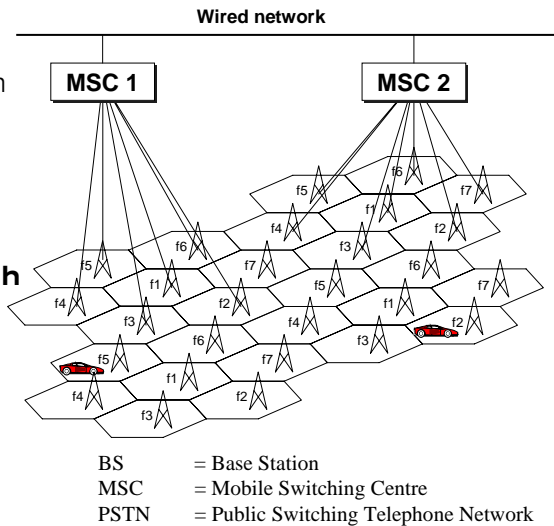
Wired network

n

MSC 1

MSC 2

h

f6
f5
f7
f1
f4
f2
f3
f6
f5
f6
f7
f1
f5
f4
f2
f7
f1
f3
f4
f5
f3
f2
f6
f7
f5
f1
f4
f3
f2

BS = Base Station
MSC = Mobile Switching Centre
PSTN = Public Switching Telephone Network